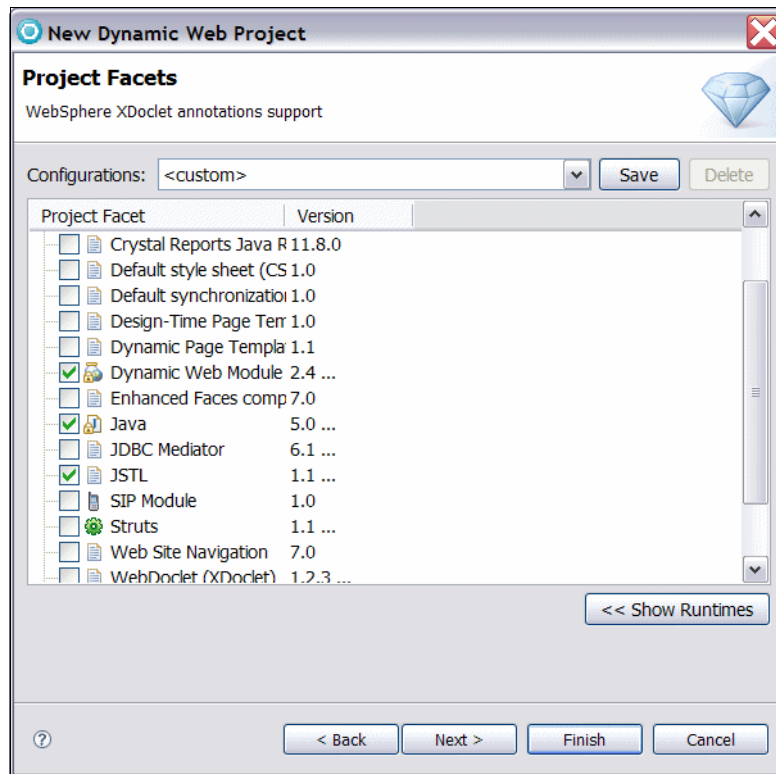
New Dynamic Web Project

Project Facets

WebSphere XDoclet annotations support

Configurations: <custom> Save Delete

| Project Facet | Version |
|---|---|
| Crystal Reports Java R | 11.8.0 |
| Default style sheet (CS | 1.0 |
| Default synchronizatio | 1.0 |
| Design-Time Page Ter | 1.0 |
| Dynamic Page Templa | 1.1 |
| Dynamic Web Module | 2.4 ... |
| Enhanced Faces comp | 7.0 |
| Java | 5.0 ... |
| JDBC Mediator | 6.1 ... |
| JSTL | 1.1 ... |
| SIP Module | 1.0 |
| Struts | 1.1 ... |
| Web Site Navigation | 7.0 |
| WebDoclet (XDoclet) | 1.2.3 ... |

<< Show Runtimes

< Back Next > Finish Cancel